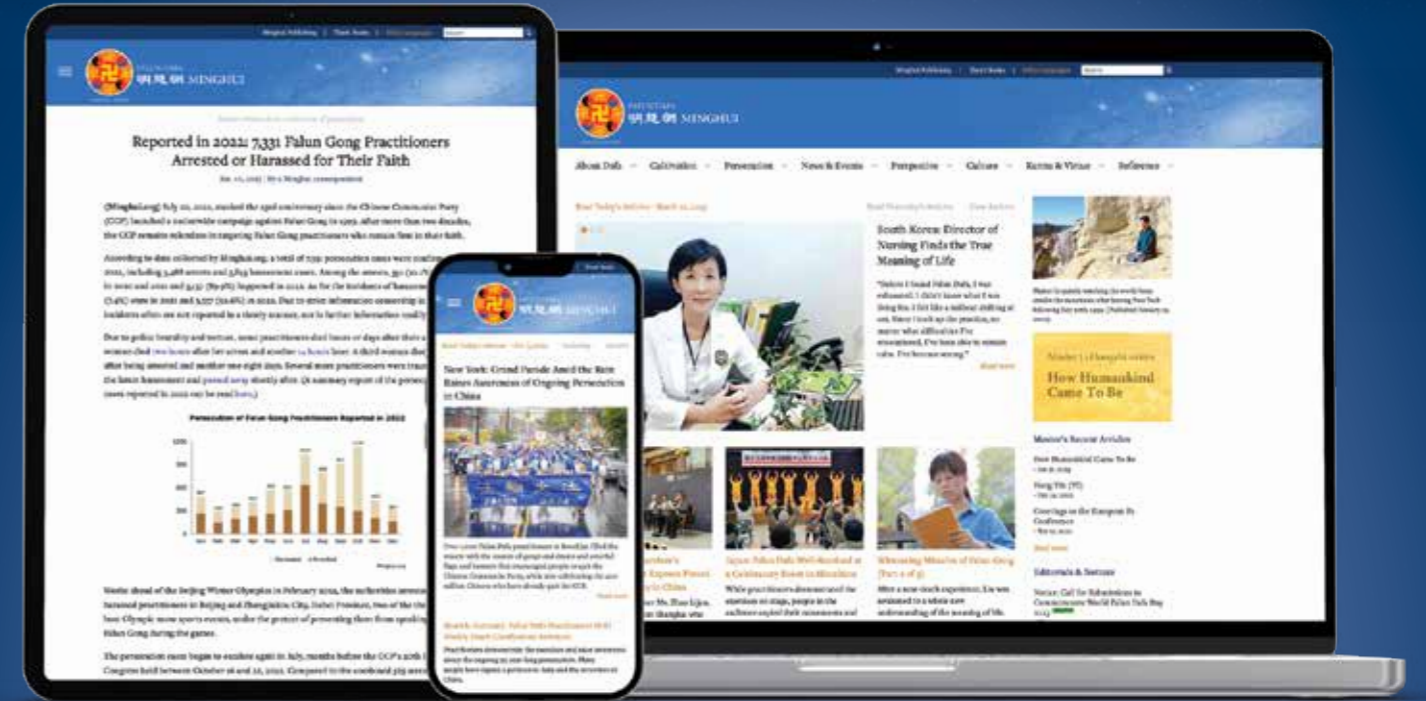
明慧網 MINGHUI

Reported in 2022: 7,331 Falun Gong Practitioners Arrested or Harassed for Their Faith

Persecution of Falun Gong Practitioners Reported in 2022

明慧網 MINGHUI

About Dafa · Cultivation · Persecution · News & Events · Perspective · Culture · Karma & Virtue · Reference

South Korea: Director of Nursing Finds the True Meaning of Life

Read more

How Humankind Came To Be

Master's Recent Articles

Editorials & Notices

Japan: Falun Dafa Well-Received at a Celebratory Event in Hiroshima

Witnessing Miracles of Falun Gong (Part 2 of 3)

明慧網 MINGHUI

New York: Grand Parade Amid the Rain Raises Awareness of Ongoing Persecution in China

Read more